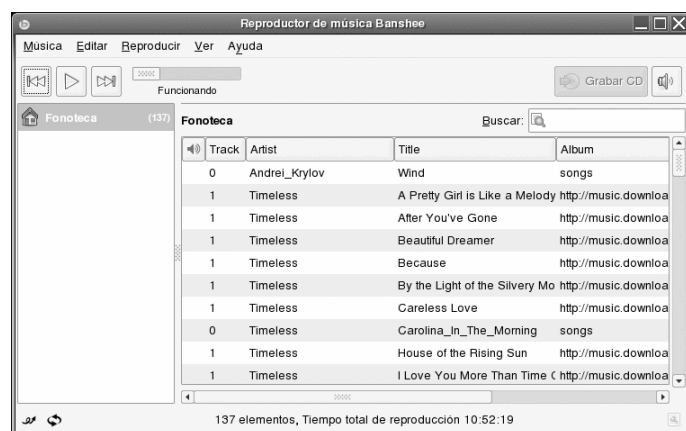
Reproductor de música Banshee

Musica Editar Reproducir Ver Ayuda

Funcionando

Grabar CD

Fonoteca (137)

Fonoteca

Buscar:

| Track | Artist | Title | Album |
|---|---|---|---|
| 0 | Andrei_Krylov | Wind | songs |
| 1 | Timeless | A Pretty Girl is Like a Melody | http://music.downloa |
| 1 | Timeless | After You've Gone | http://music.downloa |
| 1 | Timeless | Beautiful Dreamer | http://music.downloa |
| 1 | Timeless | Because | http://music.downloa |
| 1 | Timeless | By the Light of the Silvery Mo | http://music.downloa |
| 1 | Timeless | Careless Love | http://music.downloa |
| 0 | Timeless | Carolina_In_The_Morning | songs |
| 1 | Timeless | House of the Rising Sun | http://music.downloa |
| 1 | Timeless | I Love You More Than Time ( | http://music.downloa |

137 elementos, Tiempo total de reproducción 10:52:19